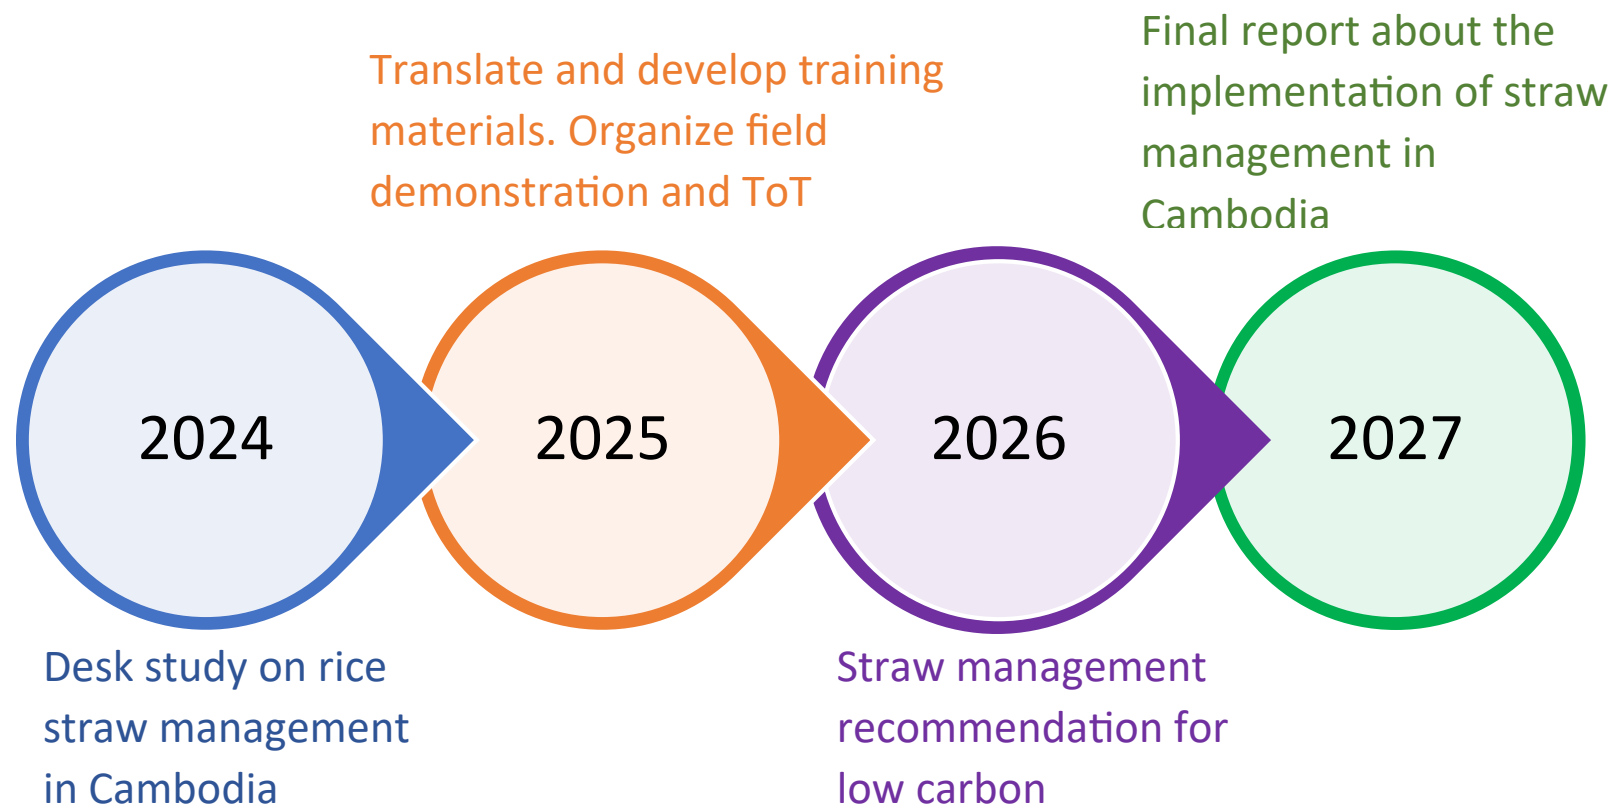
Translate and develop training materials. Organize field demonstration and ToT

Final report about the implementation of straw management in Cambodia

2024

2025

2026

2027

Desk study on rice straw management in Cambodia

Straw management recommendation for low carbon